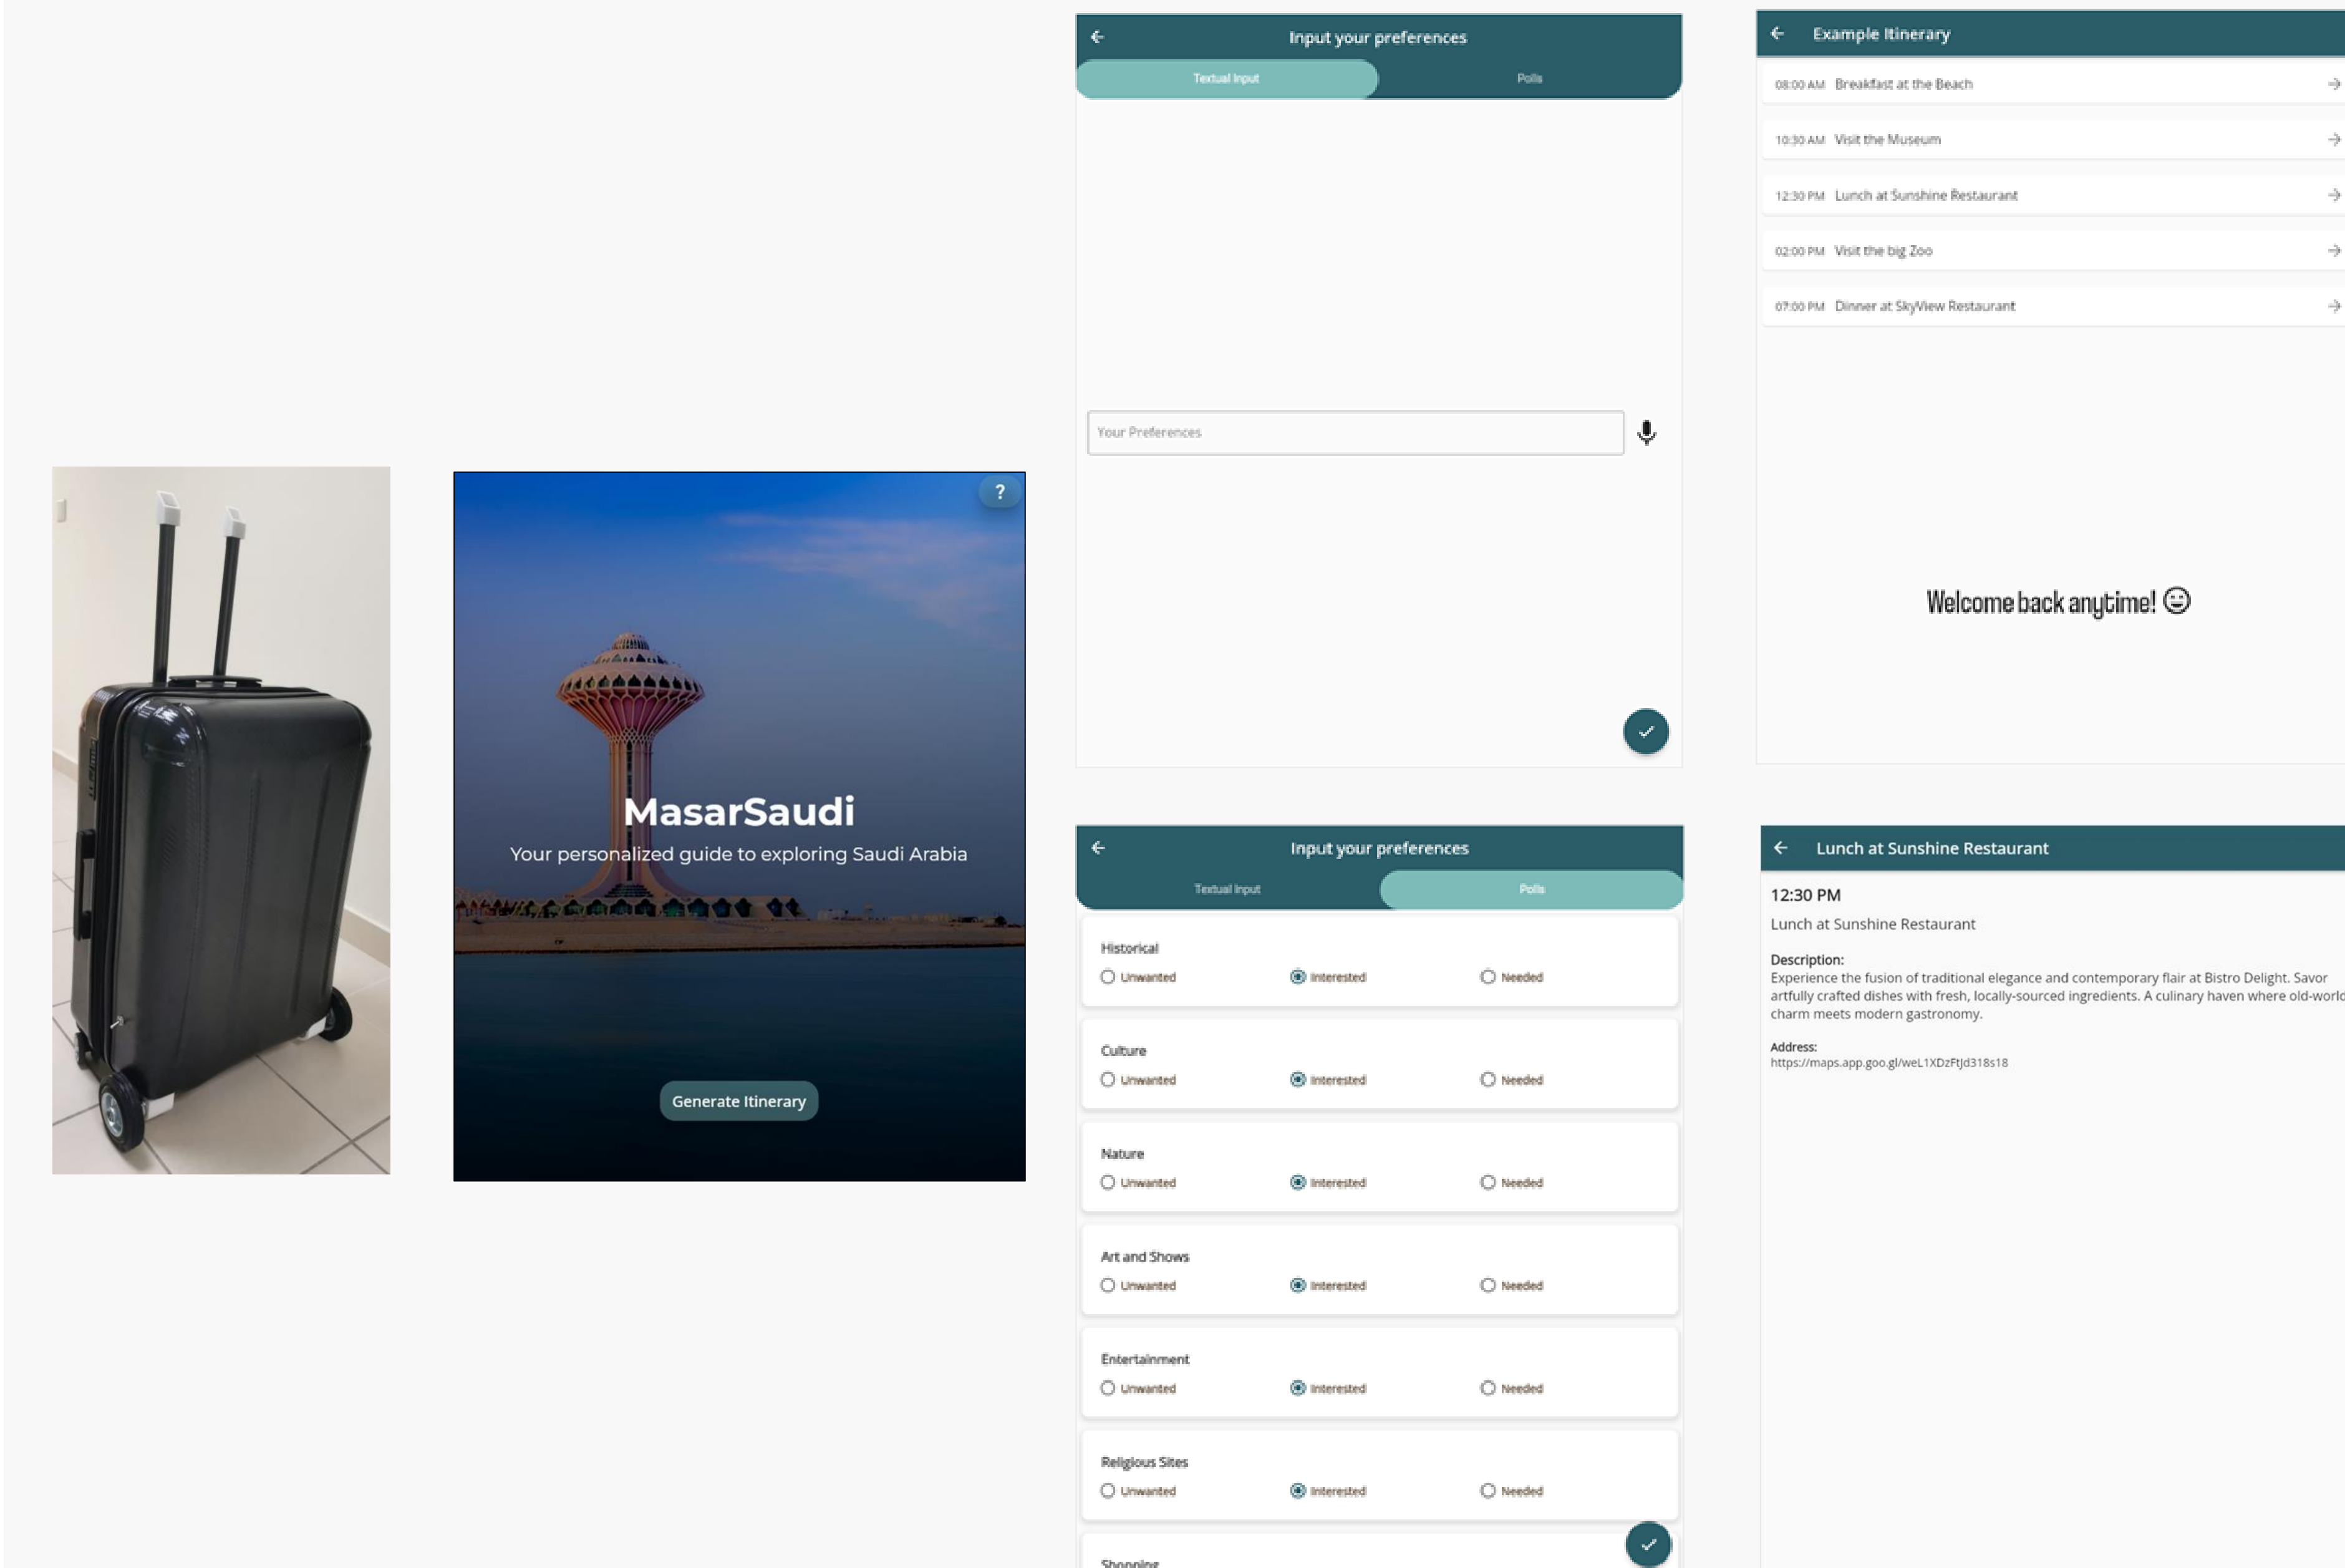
?

MasarSaudi

Your personalized guide to exploring Saudi Arabia

Generate Itinerary

Input your preferences

Textual Input

Polls

Your Preferences

Input your preferences

Textual Input

Polls

Historical
Unwanted Interested Needed

Culture
Unwanted Interested Needed

Nature
Unwanted Interested Needed

Art and Shows
Unwanted Interested Needed

Entertainment
Unwanted Interested Needed

Religious Sites
Unwanted Interested Needed

Shopping

Example Itinerary

08:00 AM Breakfast at the Beach

10:30 AM Visit the Museum

12:30 PM Lunch at Sunshine Restaurant

02:00 PM Visit the big Zoo

07:00 PM Dinner at SkyView Restaurant

Welcome back anytime! ☺

Lunch at Sunshine Restaurant

12:30 PM

Lunch at Sunshine Restaurant

Description:
Experience the fusion of traditional elegance and contemporary flair at Bistro Delight. Savor artfully crafted dishes with fresh, locally-sourced ingredients. A culinary haven where old-world charm meets modern gastronomy.

Address:
https://maps.app.goo.gl/weL1XDzFtJd318s18